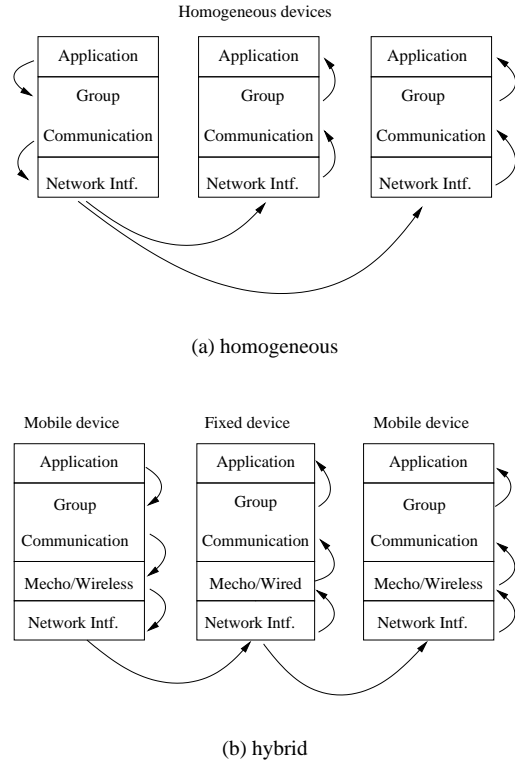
Homogeneous devices

Application
Group
Communication
Network Intf.

Application
Group
Communication
Network Intf.

Application
Group
Communication
Network Intf.

(a) homogeneous

Mobile device
Application
Group
Communication
Mecho/Wireless
Network Intf.

Fixed device
Application
Group
Communication
Mecho/Wired
Network Intf.

Mobile device
Application
Group
Communication
Mecho/Wireless
Network Intf.

(b) hybrid